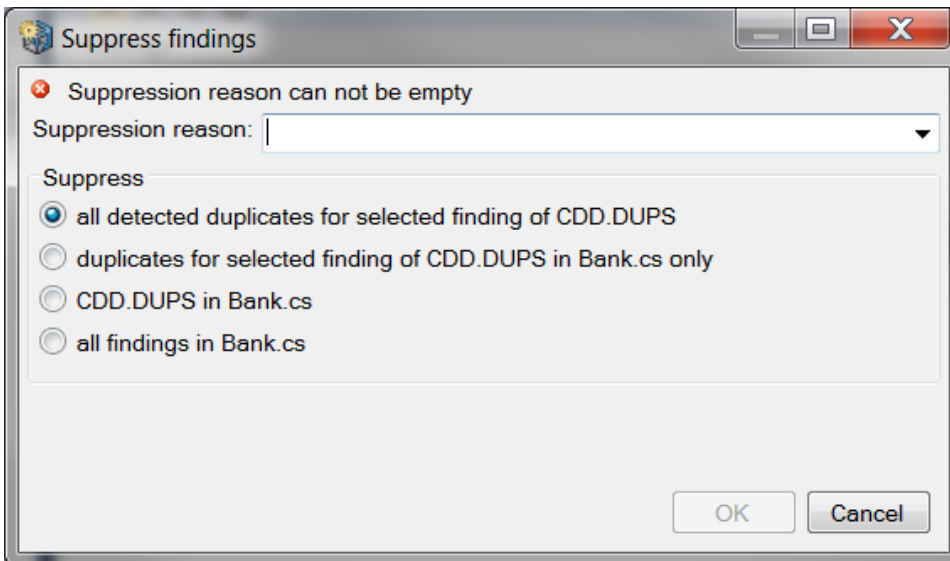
Suppress findings

Suppression reason can not be empty

Suppression reason:

Suppress

all detected duplicates for selected finding of CDD.DUPS

duplicates for selected finding of CDD.DUPS in Bank.cs only

CDD.DUPS in Bank.cs

all findings in Bank.cs

OK

Cancel